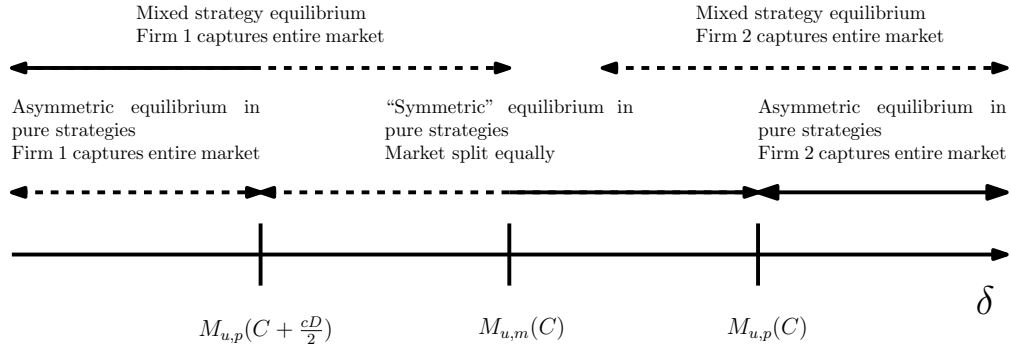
Mixed strategy equilibrium
Firm 1 captures entire market

Mixed strategy equilibrium
Firm 2 captures entire market

Asymmetric equilibrium in pure strategies
Firm 1 captures entire market

"Symmetric" equilibrium in pure strategies
Market split equally

Asymmetric equilibrium in pure strategies
Firm 2 captures entire market

$\delta$

$M_{u,p}(C + \frac{cD}{2})$

$M_{u,m}(C)$

$M_{u,p}(C)$